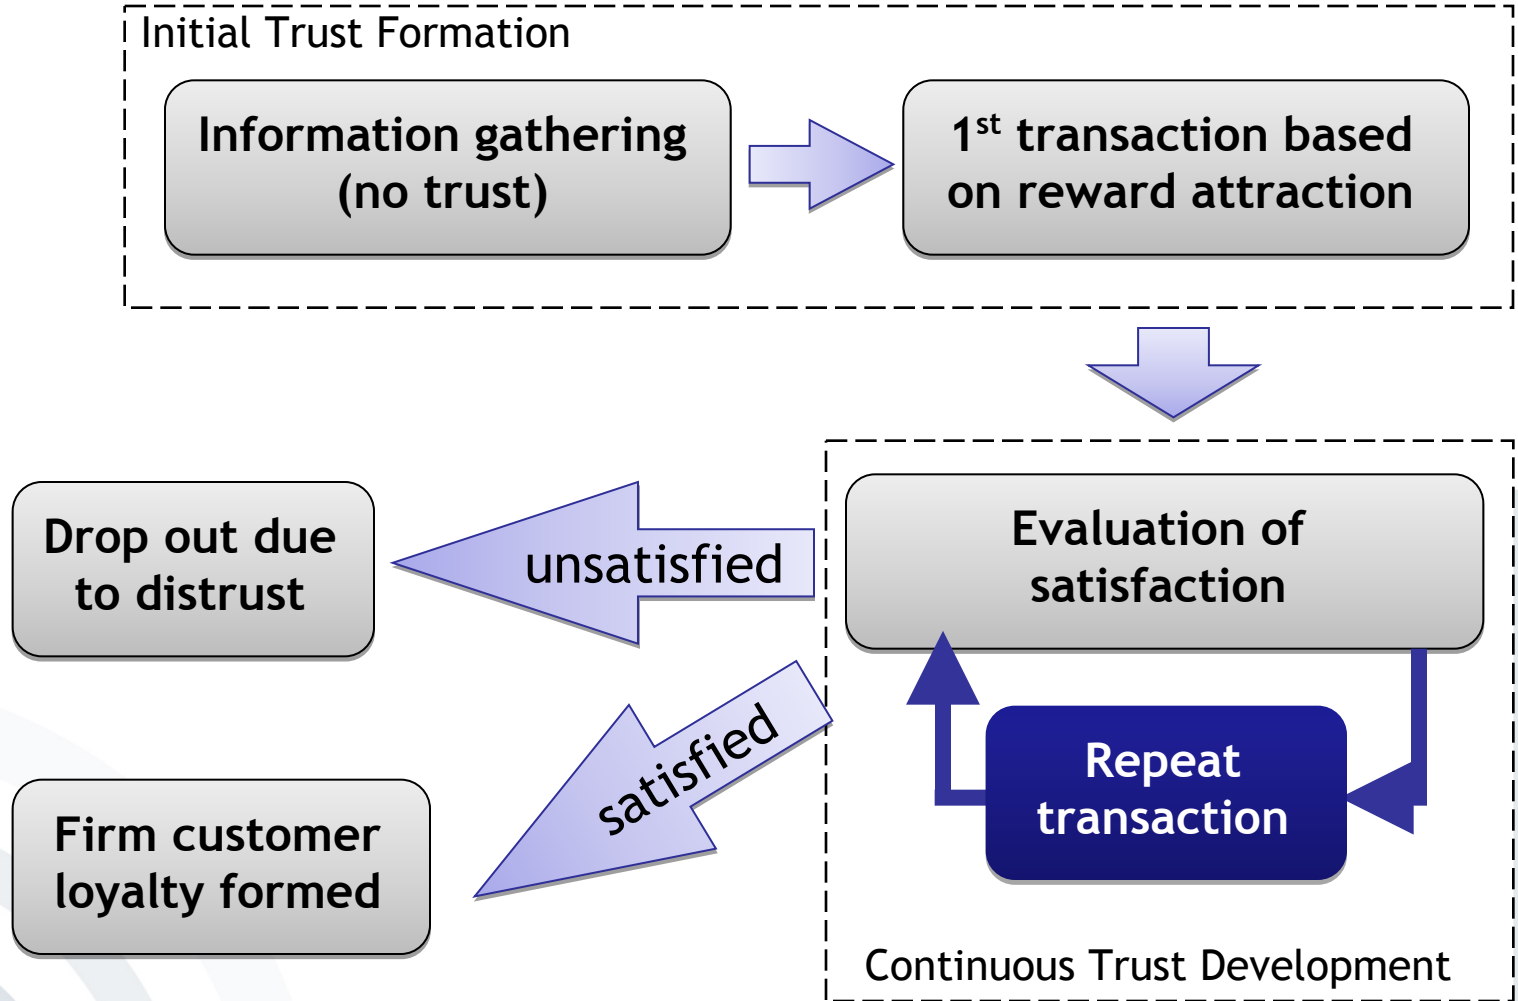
Initial Trust Formation

Information gathering (no trust)

1$^{st}$ transaction based on reward attraction

Drop out due to distrust

unsatisfied

Evaluation of satisfaction

satisfied

Repeat transaction

Firm customer loyalty formed

Continuous Trust Development